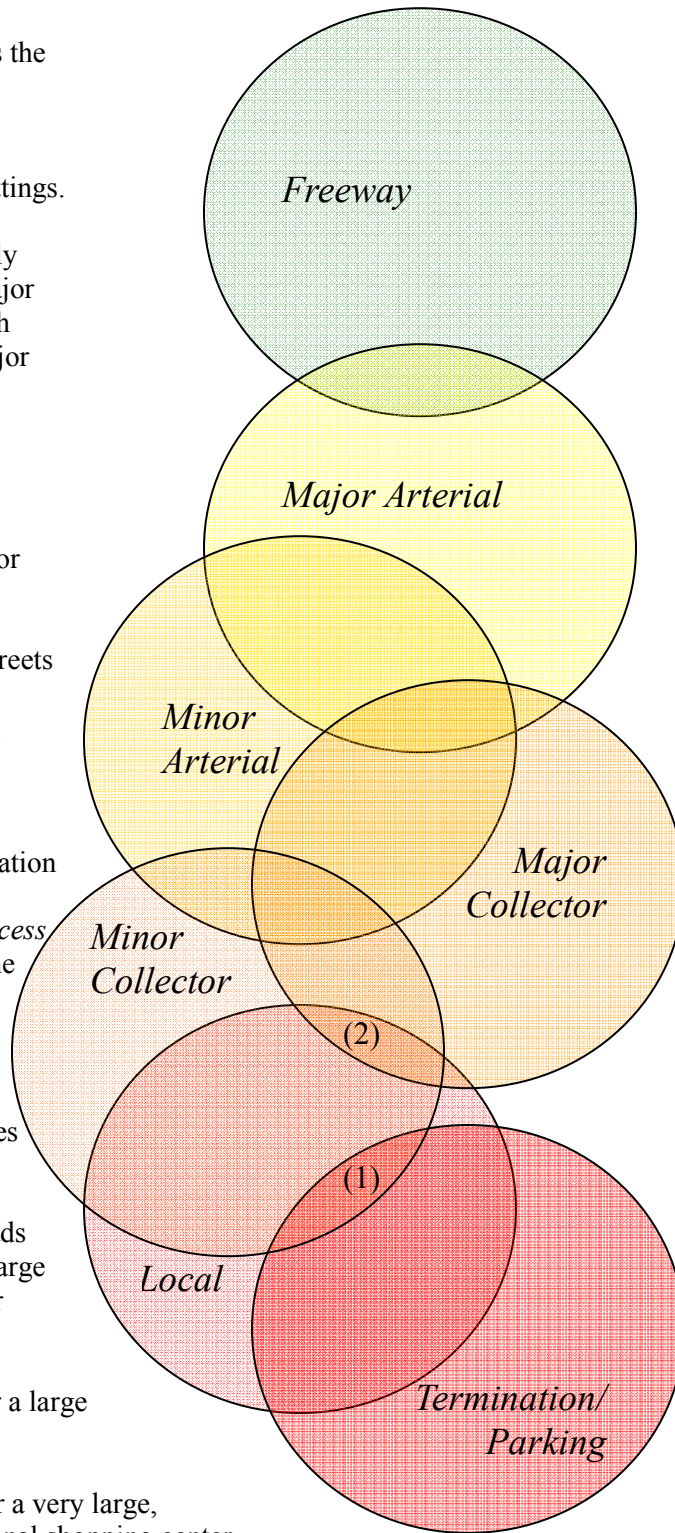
s the

tings.

y
jor
h
jor

or

reets

ation

cess
e

es

ds
arge

a large

a very large,

Freeway

Major Arterial

Minor Arterial

Major Collector

Minor Collector

(2)

(1)

Local

Termination/ Parking